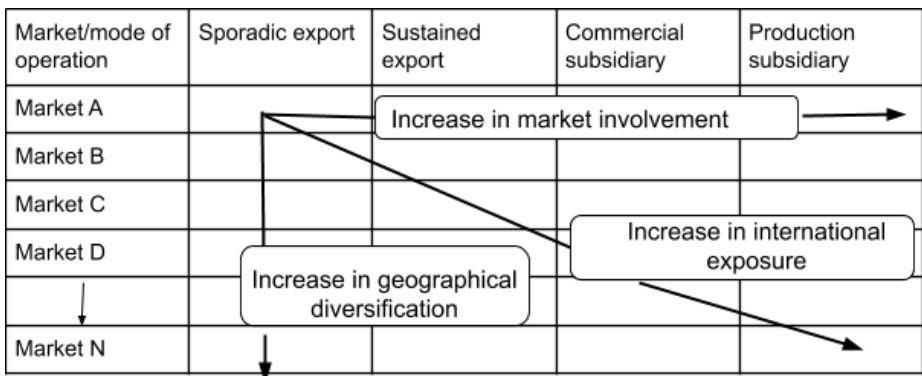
| Market/mode of operation | Sporadic export | Sustained export | Commercial subsidiary | Production subsidiary |
|---|---|---|---|---|
| Market A | | | | |
| Market B | | | | |
| Market C | | | | |
| Market D | | | | |
| ↓ | | | | |
| Market N | | | | |

Increase in market involvement

Increase in international exposure

Increase in geographical diversification